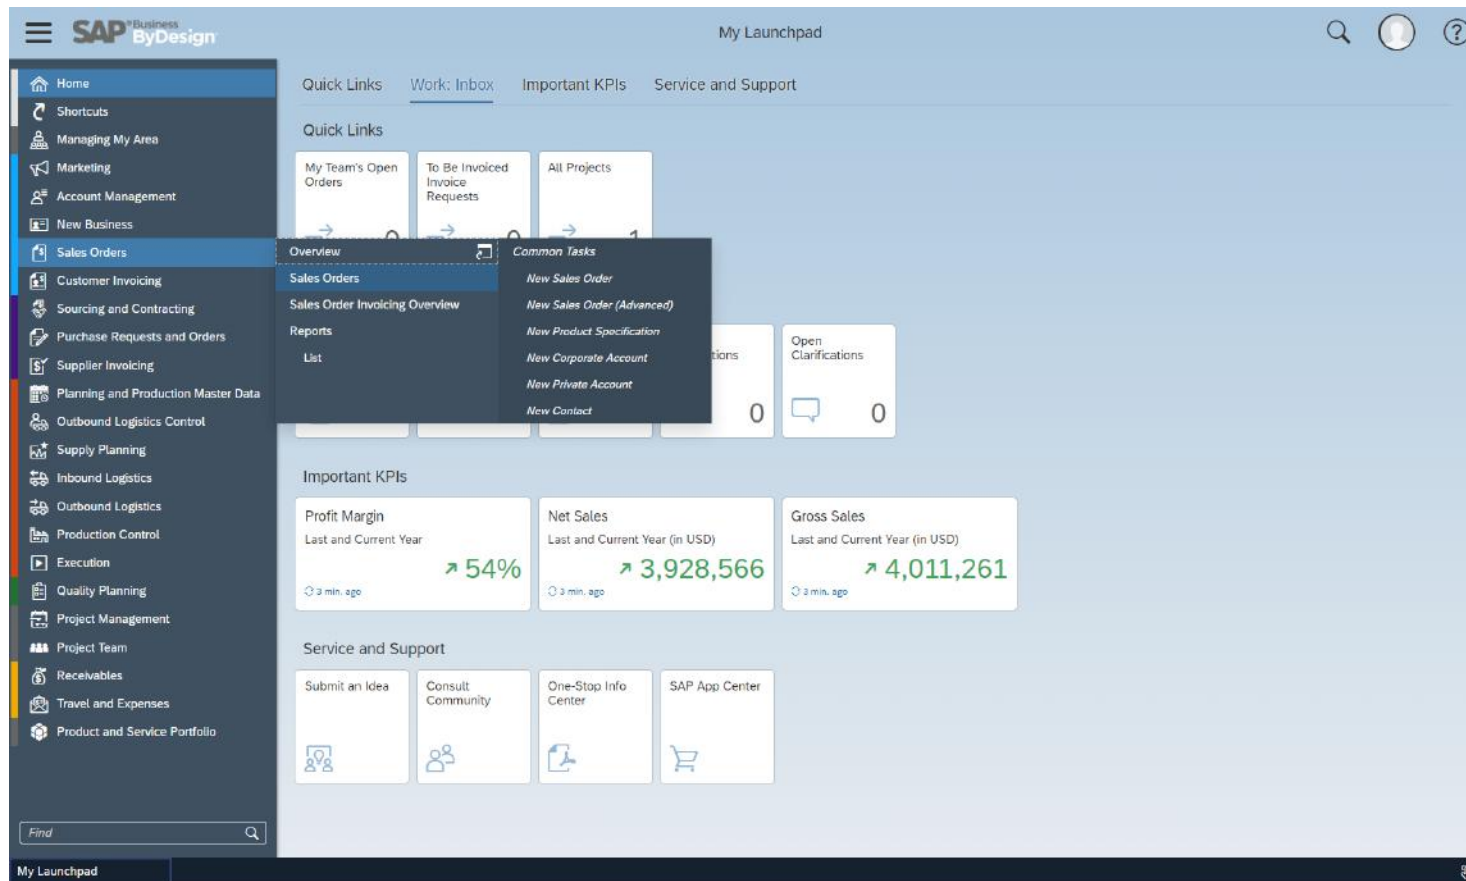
SAP Business ByDesign

My Launchpad

Home
Shortcuts
Managing My Area
Marketing
Account Management
New Business
Sales Orders
Customer Invoicing
Sourcing and Contracting
Purchase Requests and Orders
Supplier Invoicing
Planning and Production Master Data
Outbound Logistics Control
Supply Planning
Inbound Logistics
Outbound Logistics
Production Control
Execution
Quality Planning
Project Management
Project Team
Receivables
Travel and Expenses
Product and Service Portfolio

Find

My Launchpad

Quick Links Work: Inbox Important KPIs Service and Support

Quick Links

My Team's Open Orders
0

To Be Invoiced Invoice Requests
0

All Projects
1

Overview
Sales Orders
Sales Order Invoicing Overview
Reports
List

Common Tasks
New Sales Order
New Sales Order (Advanced)
New Product Specification
New Corporate Account
New Private Account
New Contact

tions
0

Open Clarifications
0

Important KPIs

Profit Margin
Last and Current Year
54%
3 min. ago

Net Sales
Last and Current Year (in USD)
3,928,566
3 min. ago

Gross Sales
Last and Current Year (in USD)
4,011,261
3 min. ago

Service and Support

Submit an Idea

Consult Community

One-Stop Info Center

SAP App Center